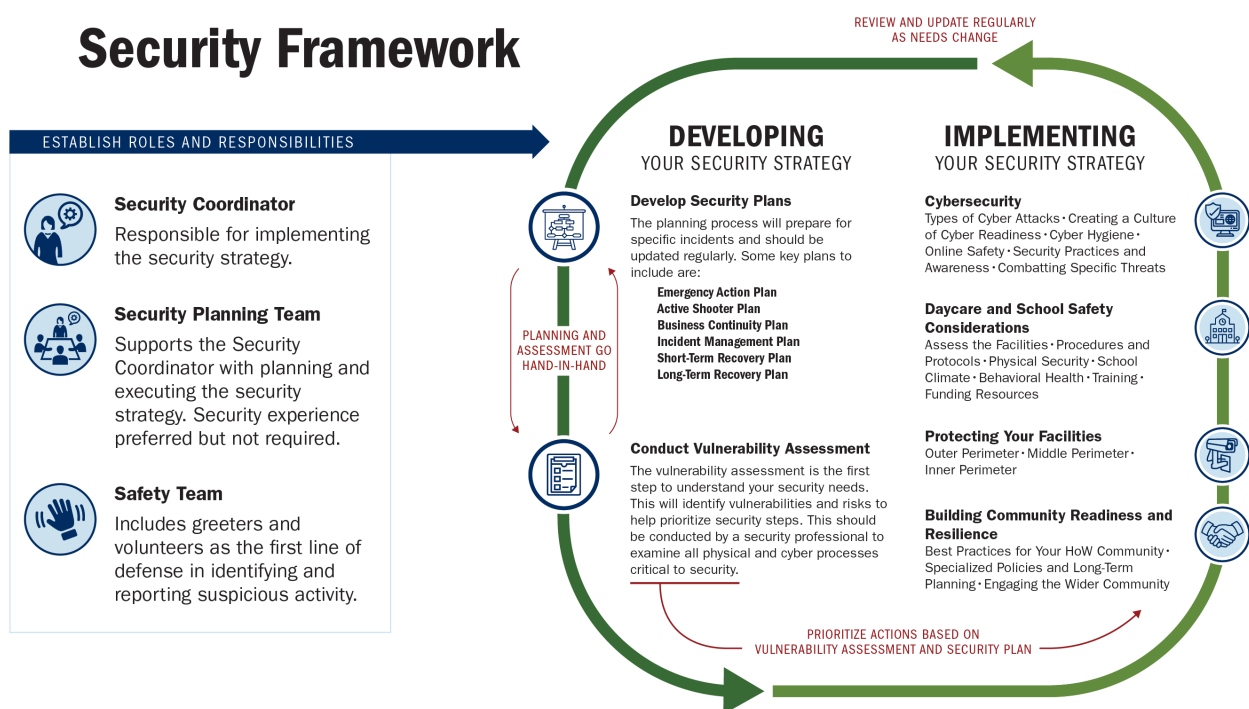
Security Framework

REVIEW AND UPDATE REGULARLY AS NEEDS CHANGE

ESTABLISH ROLES AND RESPONSIBILITIES

Security Coordinator
Responsible for implementing the security strategy.

Security Planning Team
Supports the Security Coordinator with planning and executing the security strategy. Security experience preferred but not required.

Safety Team
Includes greeters and volunteers as the first line of defense in identifying and reporting suspicious activity.

DEVELOPING
YOUR SECURITY STRATEGY

Develop Security Plans
The planning process will prepare for specific incidents and should be updated regularly. Some key plans to include are:
Emergency Action Plan
Active Shooter Plan
Business Continuity Plan
Incident Management Plan
Short-Term Recovery Plan
Long-Term Recovery Plan

PLANNING AND ASSESSMENT GO HAND-IN-HAND

Conduct Vulnerability Assessment
The vulnerability assessment is the first step to understand your security needs. This will identify vulnerabilities and risks to help prioritize security steps. This should be conducted by a security professional to examine all physical and cyber processes critical to security.

IMPLEMENTING
YOUR SECURITY STRATEGY

Cybersecurity
Types of Cyber Attacks • Creating a Culture of Cyber Readiness • Cyber Hygiene • Online Safety • Security Practices and Awareness • Combatting Specific Threats

Daycare and School Safety Considerations
Assess the Facilities • Procedures and Protocols • Physical Security • School Climate • Behavioral Health • Training • Funding Resources

Protecting Your Facilities
Outer Perimeter • Middle Perimeter • Inner Perimeter

Building Community Readiness and Resilience
Best Practices for Your HoW Community • Specialized Policies and Long-Term Planning • Engaging the Wider Community

PRIORITIZE ACTIONS BASED ON VULNERABILITY ASSESSMENT AND SECURITY PLAN